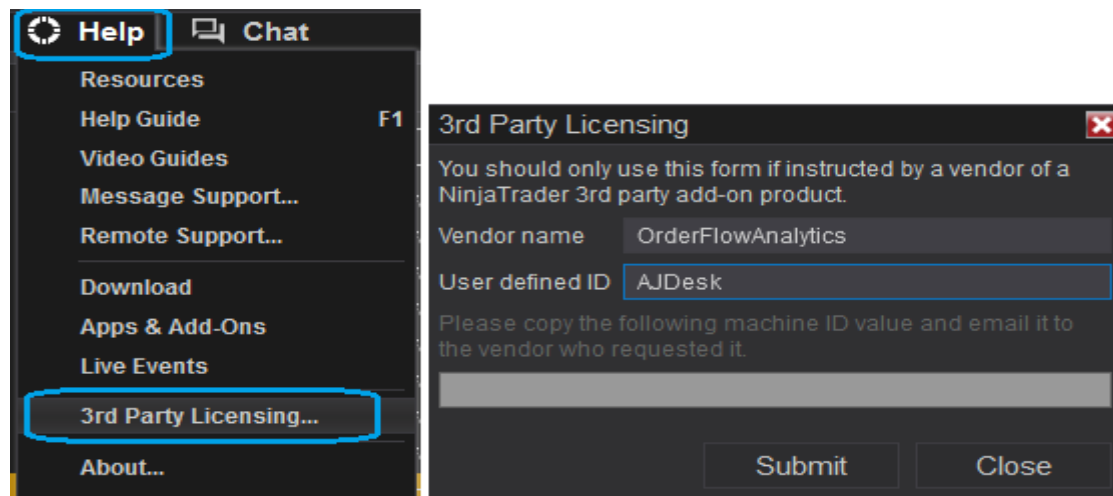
Help Chat

Resources
Help Guide F1
Video Guides
Message Support...
Remote Support...
Download
Apps & Add-Ons
Live Events
3rd Party Licensing...
About...

3rd Party Licensing

You should only use this form if instructed by a vendor of a NinjaTrader 3rd party add-on product.

| Vendor name | OrderFlowAnalytics |
|---|---|
| User defined ID | AJDesk |

Please copy the following machine ID value and email it to the vendor who requested it.

Submit Close